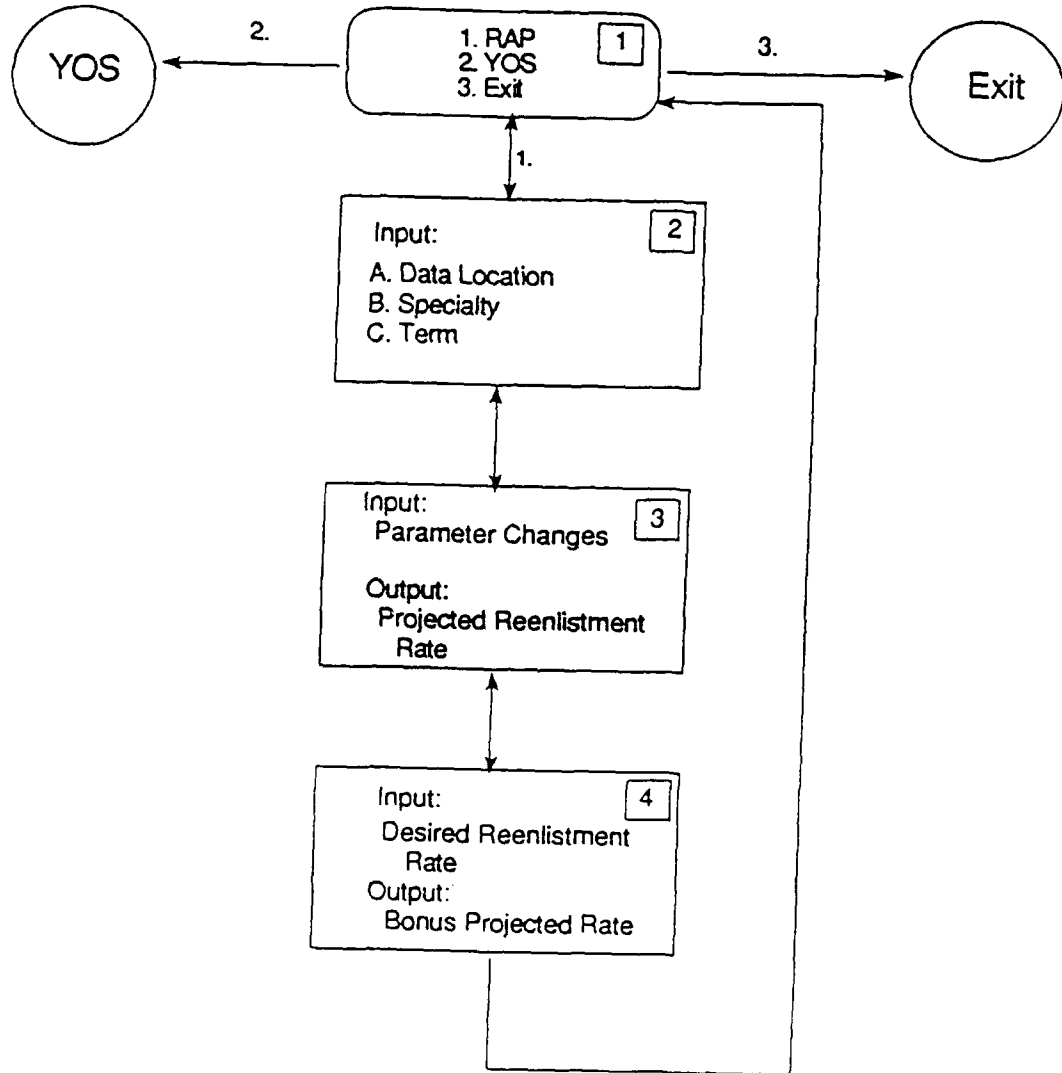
YOS

2.

1. RAP
2. YOS
3. Exit

1

3.

Exit

1.

Input:

2

A. Data Location
B. Specialty
C. Term

Input:
Parameter Changes

3

Output:
Projected Reenlistment Rate

Input:

4

Desired Reenlistment Rate
Output:
Bonus Projected Rate